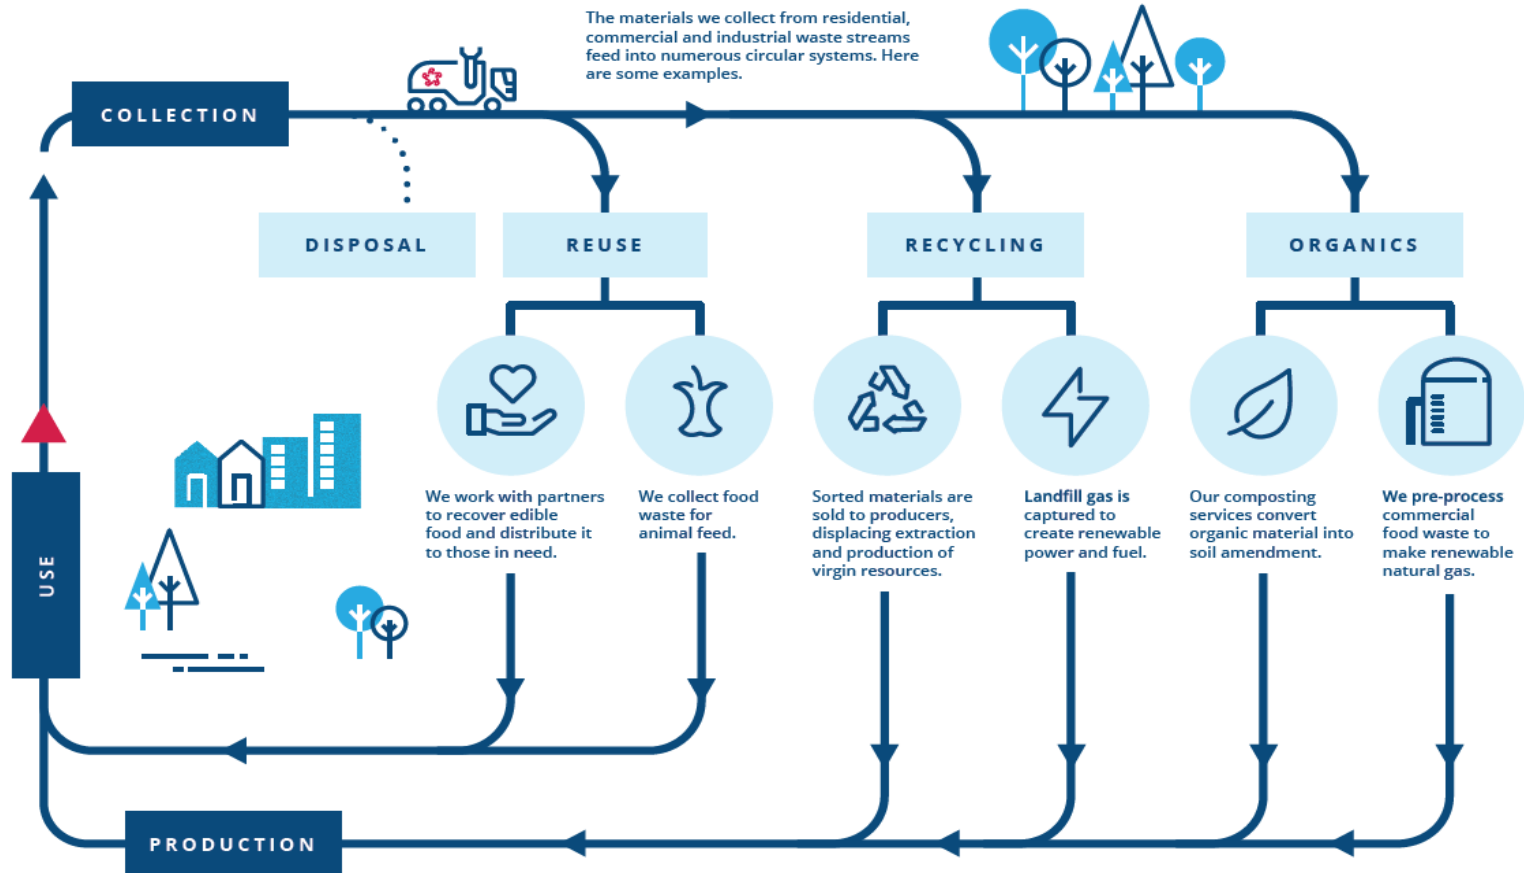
The materials we collect from residential, commercial and industrial waste streams feed into numerous circular systems. Here are some examples.

COLLECTION

DISPOSAL

REUSE

RECYCLING

ORGANICS

We work with partners to recover edible food and distribute it to those in need.

We collect food waste for animal feed.

Sorted materials are sold to producers, displacing extraction and production of virgin resources.

Landfill gas is captured to create renewable power and fuel.

Our composting services convert organic material into soil amendment.

We pre-process commercial food waste to make renewable natural gas.

USE

PRODUCTION